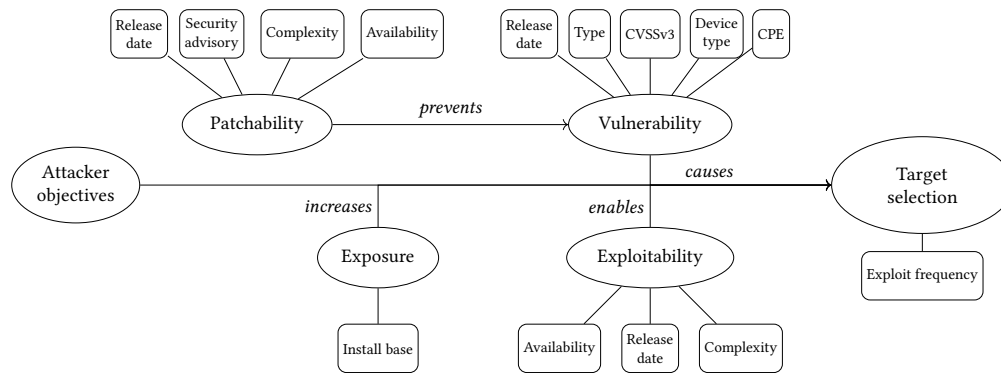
Release date

Security advisory

Complexity

Availability

Release date

Type

CVSSv3

Device type

CPE

Patchability

prevents

Vulnerability

Attacker objectives

causes

Target selection

increases

enables

Exposure

Exploitability

Exploit frequency

Install base

Availability

Release date

Complexity